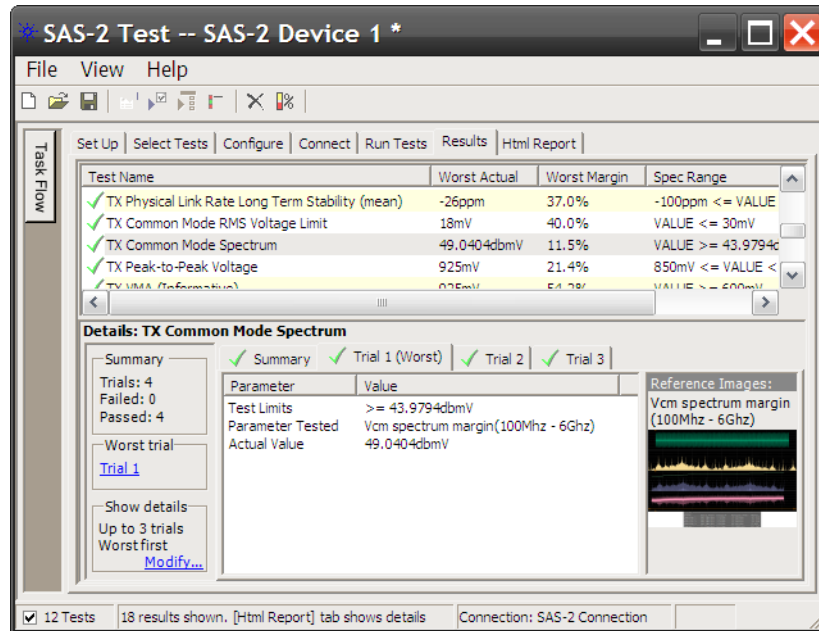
SAS-2 Test -- SAS-2 Device 1 *

File View Help

Task Flow

Set Up | Select Tests | Configure | Connect | Run Tests | Results | Html Report

| Test Name | Worst Actual | Worst Margin | Spec Range |
|---|---|---|---|
| TX Physical Link Rate Long Term Stability (mean) | -26ppm | 37.0% | -100ppm <= VALUE |
| TX Common Mode RMS Voltage Limit | 18mV | 40.0% | VALUE <= 30mV |
| TX Common Mode Spectrum | 49.0404dbmV | 11.5% | VALUE >= 43.9794c |
| TX Peak-to-Peak Voltage | 925mV | 21.4% | 850mV <= VALUE < |
| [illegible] | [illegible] | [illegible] | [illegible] |

Details: TX Common Mode Spectrum

Summary
Trials: 4
Failed: 0
Passed: 4

Worst trial
Trial 1

Show details
Up to 3 trials
Worst first
Modify...

Summary | Trial 1 (Worst) | Trial 2 | Trial 3

| Parameter | Value |
|---|---|
| Test Limits | >= 43.9794dbmV |
| Parameter Tested | Vcm spectrum margin(100Mhz - 6Ghz) |
| Actual Value | 49.0404dbmV |

Reference Images:
Vcm spectrum margin (100Mhz - 6Ghz)

12 Tests | 18 results shown. [Html Report] tab shows details | Connection: SAS-2 Connection